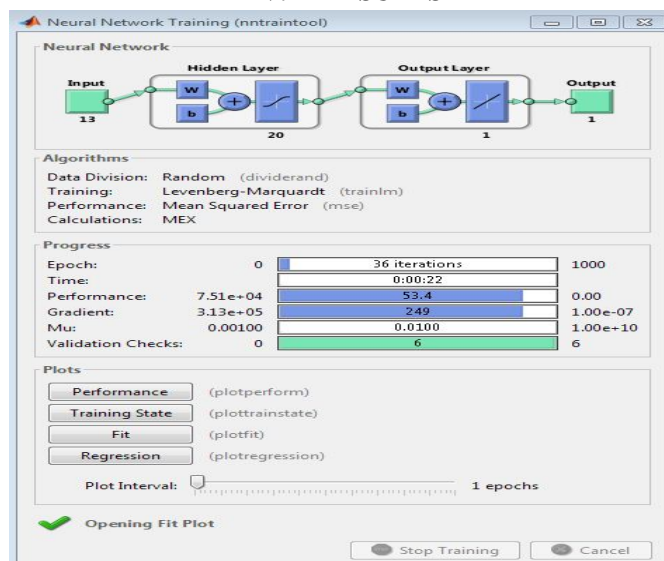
Neural Network Training (nntraintool)

Neural Network

Input
13
Hidden Layer
W
b
20
Output Layer
W
b
1
Output
1

Algorithms

Data Division: Random (dividerand)
Training: Levenberg-Marquardt (trainlm)
Performance: Mean Squared Error (mse)
Calculations: MEX

Progress

| | | | |
|---|---|---|---|
| Epoch: | 0 | 36 iterations | 1000 |
| Time: | | 0:00:22 | |
| Performance: | 7.51e+04 | 53.4 | 0.00 |
| Gradient: | 3.13e+05 | 249 | 1.00e-07 |
| Mu: | 0.00100 | 0.0100 | 1.00e+10 |
| Validation Checks: | 0 | 6 | 6 |

Plots

Performance (plotperform)
Training State (plottrainstate)
Fit (plotfit)
Regression (plotregression)

Plot Interval: 1 epochs

Opening Fit Plot

Stop Training Cancel